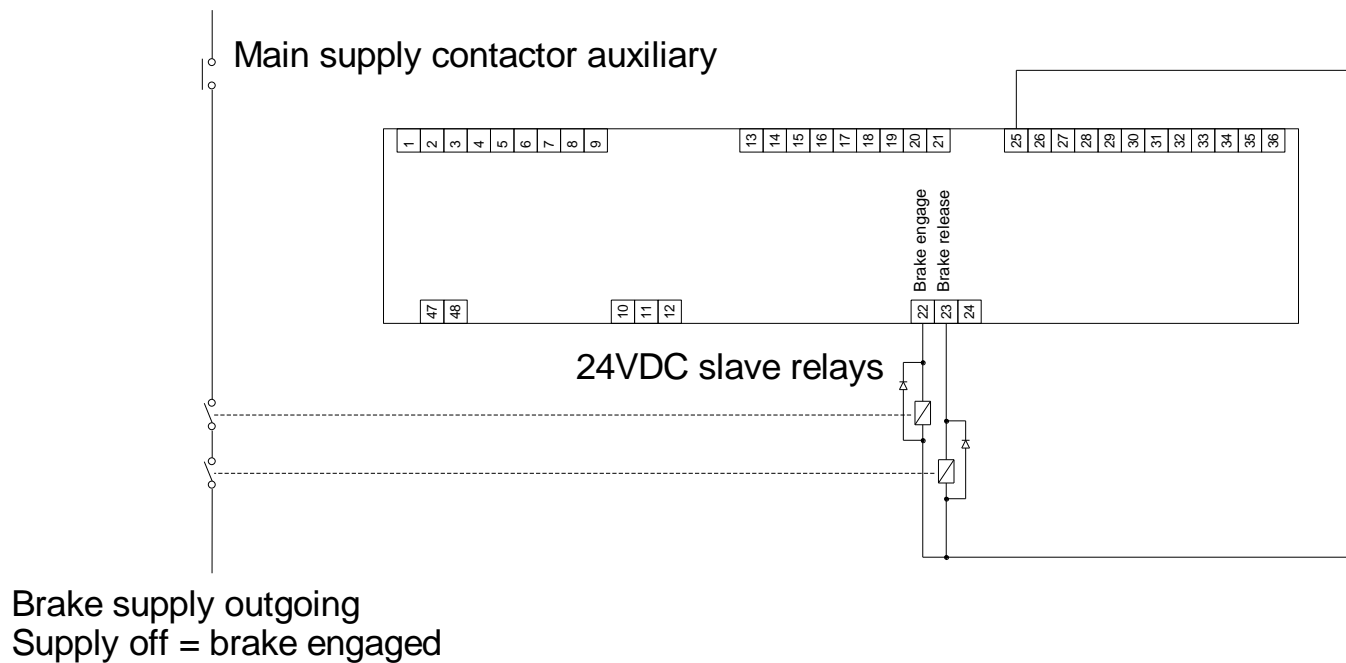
Main supply contactor auxiliary

1 2 3 4 5 6 7 8 9 13 14 15 16 17 18 19 20 21 25 26 27 28 29 30 31 32 33 34 35 36

Brake engage
Brake release

47 48 10 11 12 22 23 24

24VDC slave relays

Brake supply outgoing
Supply off = brake engaged